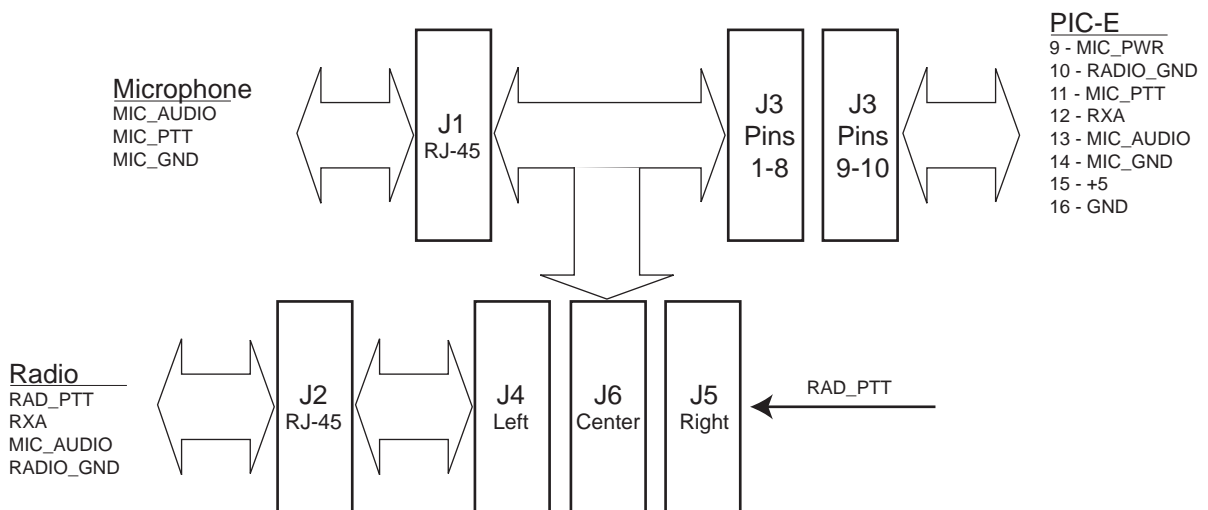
Microphone
MIC_AUDIO
MIC_PTT
MIC_GND

J1
RJ-45

J3
Pins
1-8

J3
Pins
9-10

PIC-E
9 - MIC_PWR
10 - RADIO_GND
11 - MIC_PTT
12 - RXA
13 - MIC_AUDIO
14 - MIC_GND
15 - +5
16 - GND

Radio
RAD_PTT
RXA
MIC_AUDIO
RADIO_GND

J2
RJ-45

J4
Left

J6
Center

J5
Right

RAD_PTT